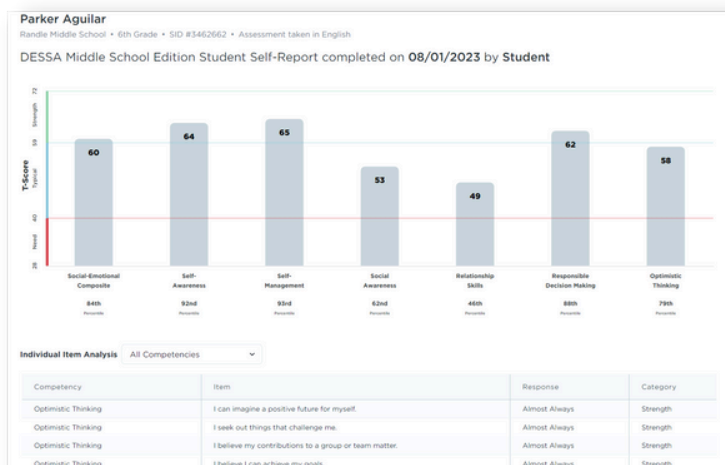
Parker Aguilar
Randle Middle School • 6th Grade • SID #3462662 • Assessment taken in English

DESSA Middle School Edition Student Self-Report completed on 08/01/2023 by Student

T-Score
72
Strength
59
Typical
40
Need
28

60
64
65
53
49
62
58

Social-Emotional Composite
84th
Percentile

Self-Awareness
92nd
Percentile

Self-Management
93rd
Percentile

Social Awareness
62nd
Percentile

Relationship Skills
46th
Percentile

Responsible Decision Making
88th
Percentile

Optimistic Thinking
79th
Percentile

Individual Item Analysis All Competencies

| Competency | Item | Response | Category |
|---|---|---|---|
| Optimistic Thinking | I can imagine a positive future for myself. | Almost Always | Strength |
| Optimistic Thinking | I seek out things that challenge me. | Almost Always | Strength |
| Optimistic Thinking | I believe my contributions to a group or team matter. | Almost Always | Strength |
| Optimistic Thinking | I believe I can achieve my goals. | Almost Always | Strength |